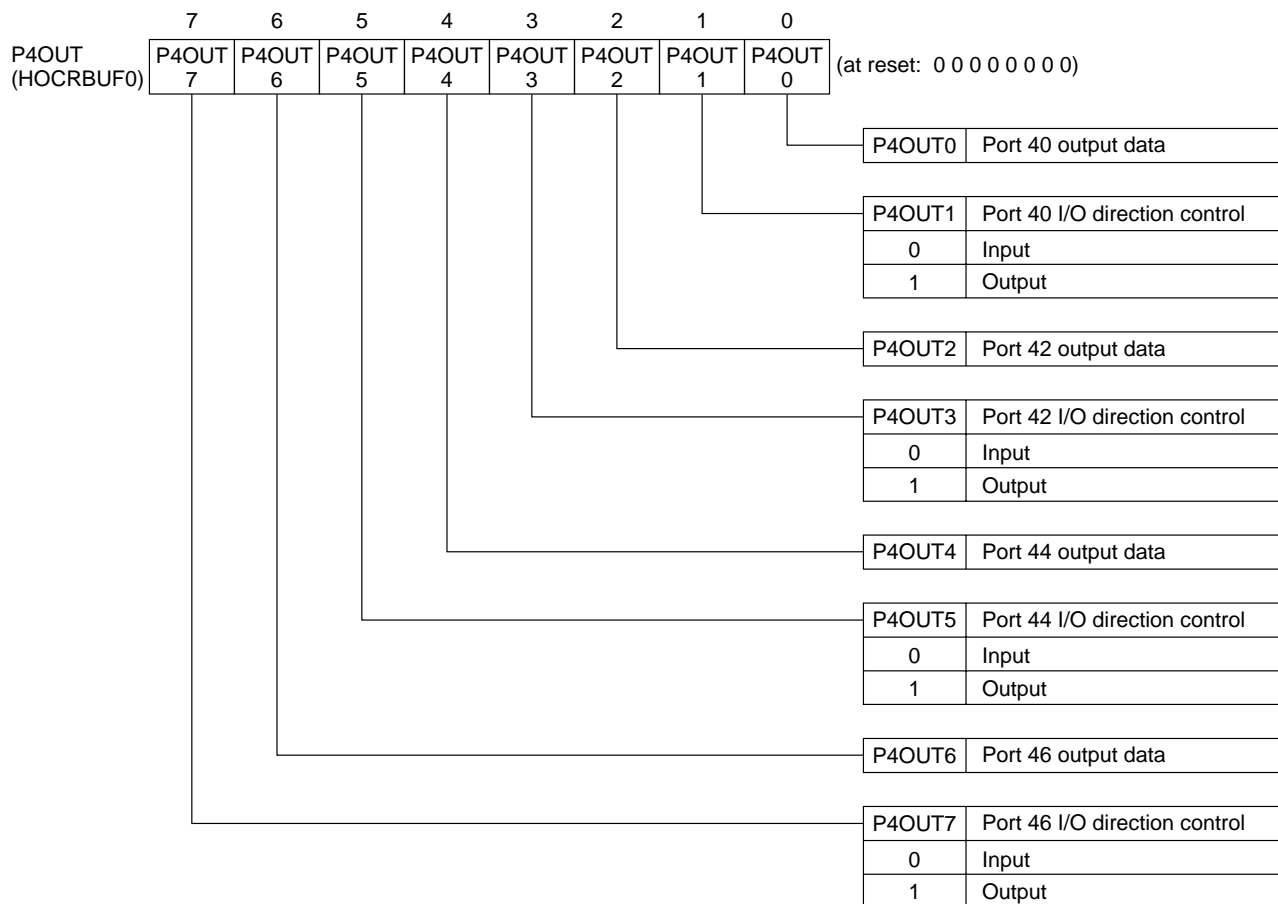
| | 7 | 6 | 5 | 4 | 3 | 2 | 1 | 0 | |
|---|---|---|---|---|---|---|---|---|---|
| P4OUT (HOCRBUF0) | P4OUT 7 | P4OUT 6 | P4OUT 5 | P4OUT 4 | P4OUT 3 | P4OUT 2 | P4OUT 1 | P4OUT 0 | (at reset: 0 0 0 0 0 0 0 0) |

| P4OUT0 | Port 40 output data |
|---|---|

| P4OUT1 | Port 40 I/O direction control |
|---|---|
| 0 | Input |
| 1 | Output |

| P4OUT2 | Port 42 output data |
|---|---|

| P4OUT3 | Port 42 I/O direction control |
|---|---|
| 0 | Input |
| 1 | Output |

| P4OUT4 | Port 44 output data |
|---|---|

| P4OUT5 | Port 44 I/O direction control |
|---|---|
| 0 | Input |
| 1 | Output |

| P4OUT6 | Port 46 output data |
|---|---|

| P4OUT7 | Port 46 I/O direction control |
|---|---|
| 0 | Input |
| 1 | Output |